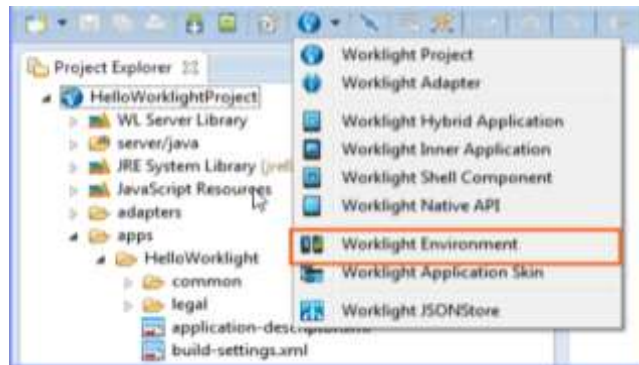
Project Explorer
HelloWorklightProject
WL Server Library
server/java
JRE System Library [jre
JavaScript Resources
adapters
apps
HelloWorklight
common
legal
application-descr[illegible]
build-settings.xml

Worklight Project
Worklight Adapter
Worklight Hybrid Application
Worklight Inner Application
Worklight Shell Component
Worklight Native API
Worklight Environment
Worklight Application Skin
Worklight JSONStore